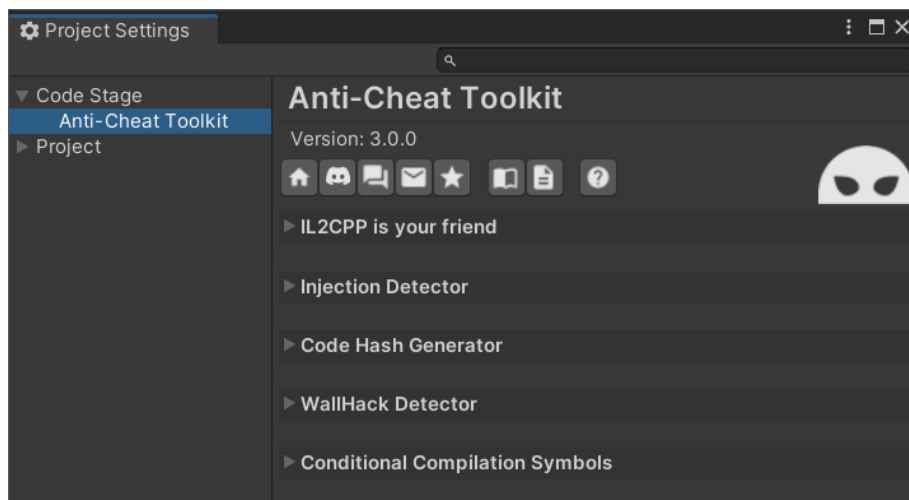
Project Settings

Code Stage
Anti-Cheat Toolkit
Project

Anti-Cheat Toolkit

Version: 3.0.0

IL2CPP is your friend

Injection Detector

Code Hash Generator

WallHack Detector

Conditional Compilation Symbols